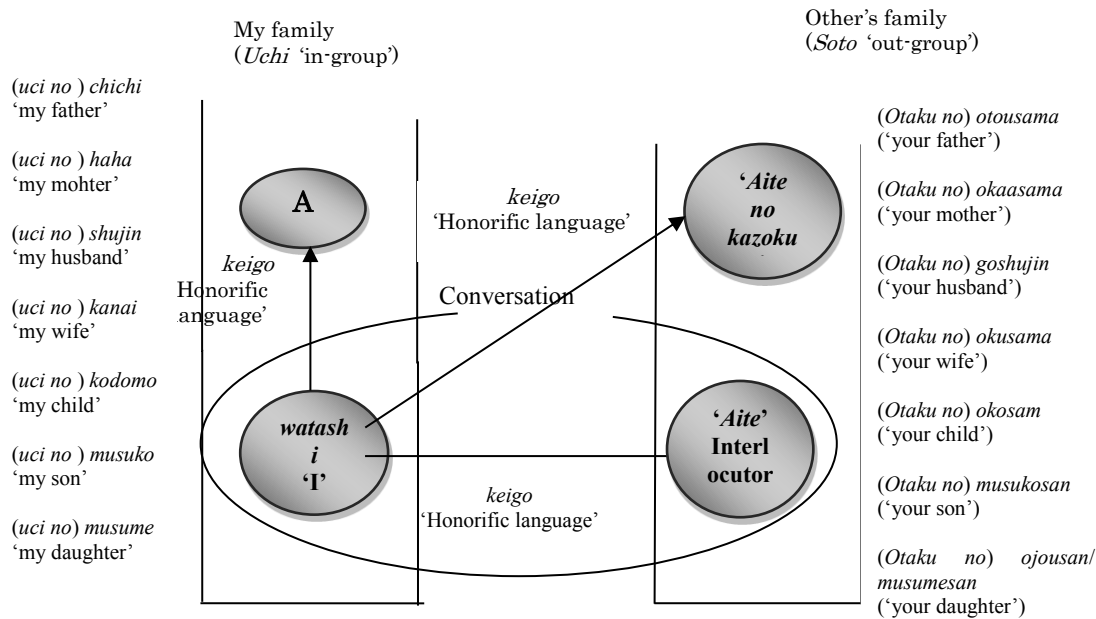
My family
(Uchi 'in-group')

Other's family
(Soto 'out-group')

(uci no ) chichi
'my father'

(uci no ) haha
'my mohter'

(uci no ) shujin
'my husband'

(uci no ) kanai
'my wife'

(uci no ) kodomo
'my child'

(uci no ) musuko
'my son'

(uci no) musume
'my daughter'

A

keigo
Honorific
anguage'

keigo
'Honorific language'

'Aite
no
kazoku

Conversation

watash
i
'I'

'Aite'
Interl
ocutor

keigo
'Honorific language'

(Otaku no) otousama
('your father')

(Otaku no) okaasama
('your mother')

(Otaku no) goshujin
('your husband')

(Otaku no) okusama
('your wife')

(Otaku no) okosam
('your child')

(Otaku no) musukosan
('your son')

(Otaku no) ojousan/
musumesan
('your daughter')